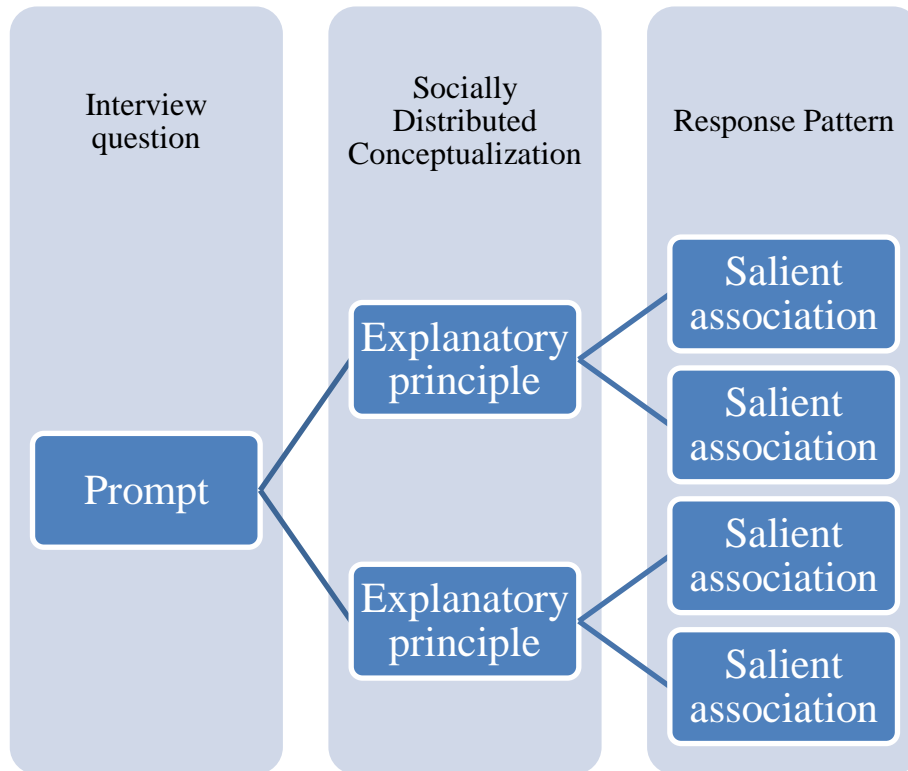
Interview question

Socially Distributed Conceptualization

Response Pattern

Prompt

Explanatory principle

Explanatory principle

Salient association

Salient association

Salient association

Salient association